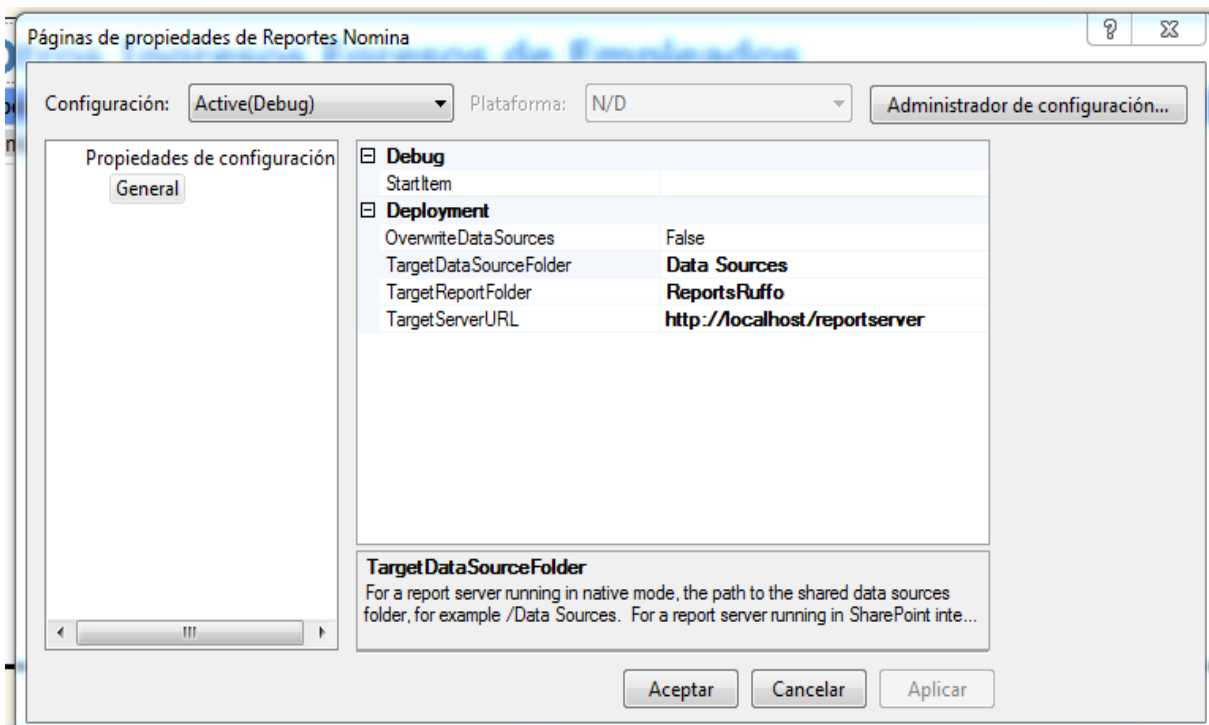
Páginas de propiedades de Reportes Nomina

Configuración: Active(Debug)

Plataforma: N/D

Administrador de configuración...

Propiedades de configuración

General

| | |
|---|---|
| ⊟ **Debug** | |
| StartItem | |
| ⊟ **Deployment** | |
| OverwriteDataSources | False |
| TargetDataSourceFolder | **Data Sources** |
| TargetReportFolder | **ReportsRuffo** |
| TargetServerURL | **http://localhost/reportserver** |

**TargetDataSourceFolder**
For a report server running in native mode, the path to the shared data sources folder, for example /Data Sources. For a report server running in SharePoint inte...

Aceptar Cancelar Aplicar